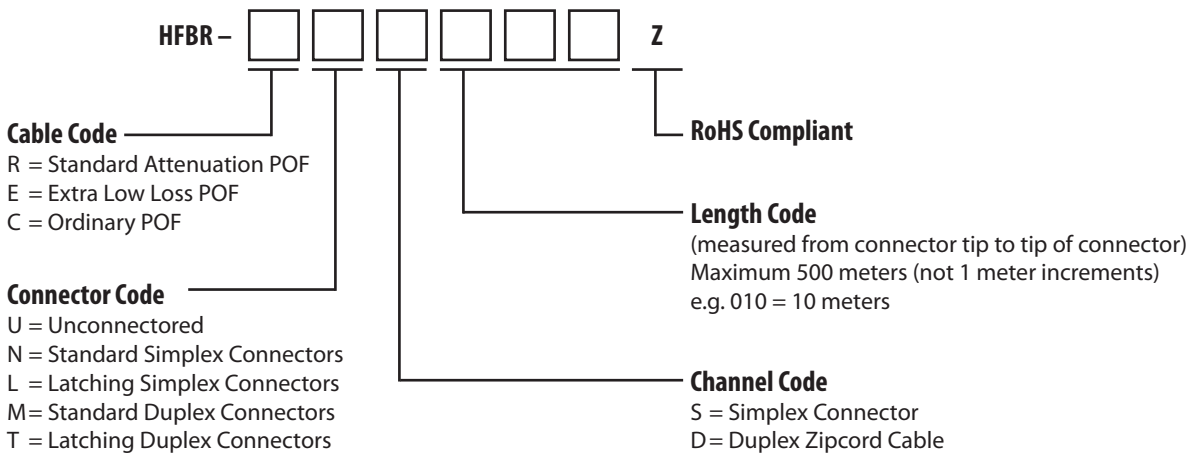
HFBR – Z

Cable Code
R = Standard Attenuation POF
E = Extra Low Loss POF
C = Ordinary POF

Connector Code
U = Unconnectored
N = Standard Simplex Connectors
L = Latching Simplex Connectors
M = Standard Duplex Connectors
T = Latching Duplex Connectors

RoHS Compliant

Length Code
(measured from connector tip to tip of connector)
Maximum 500 meters (not 1 meter increments)
e.g. 010 = 10 meters

Channel Code
S = Simplex Connector
D = Duplex Zipcord Cable